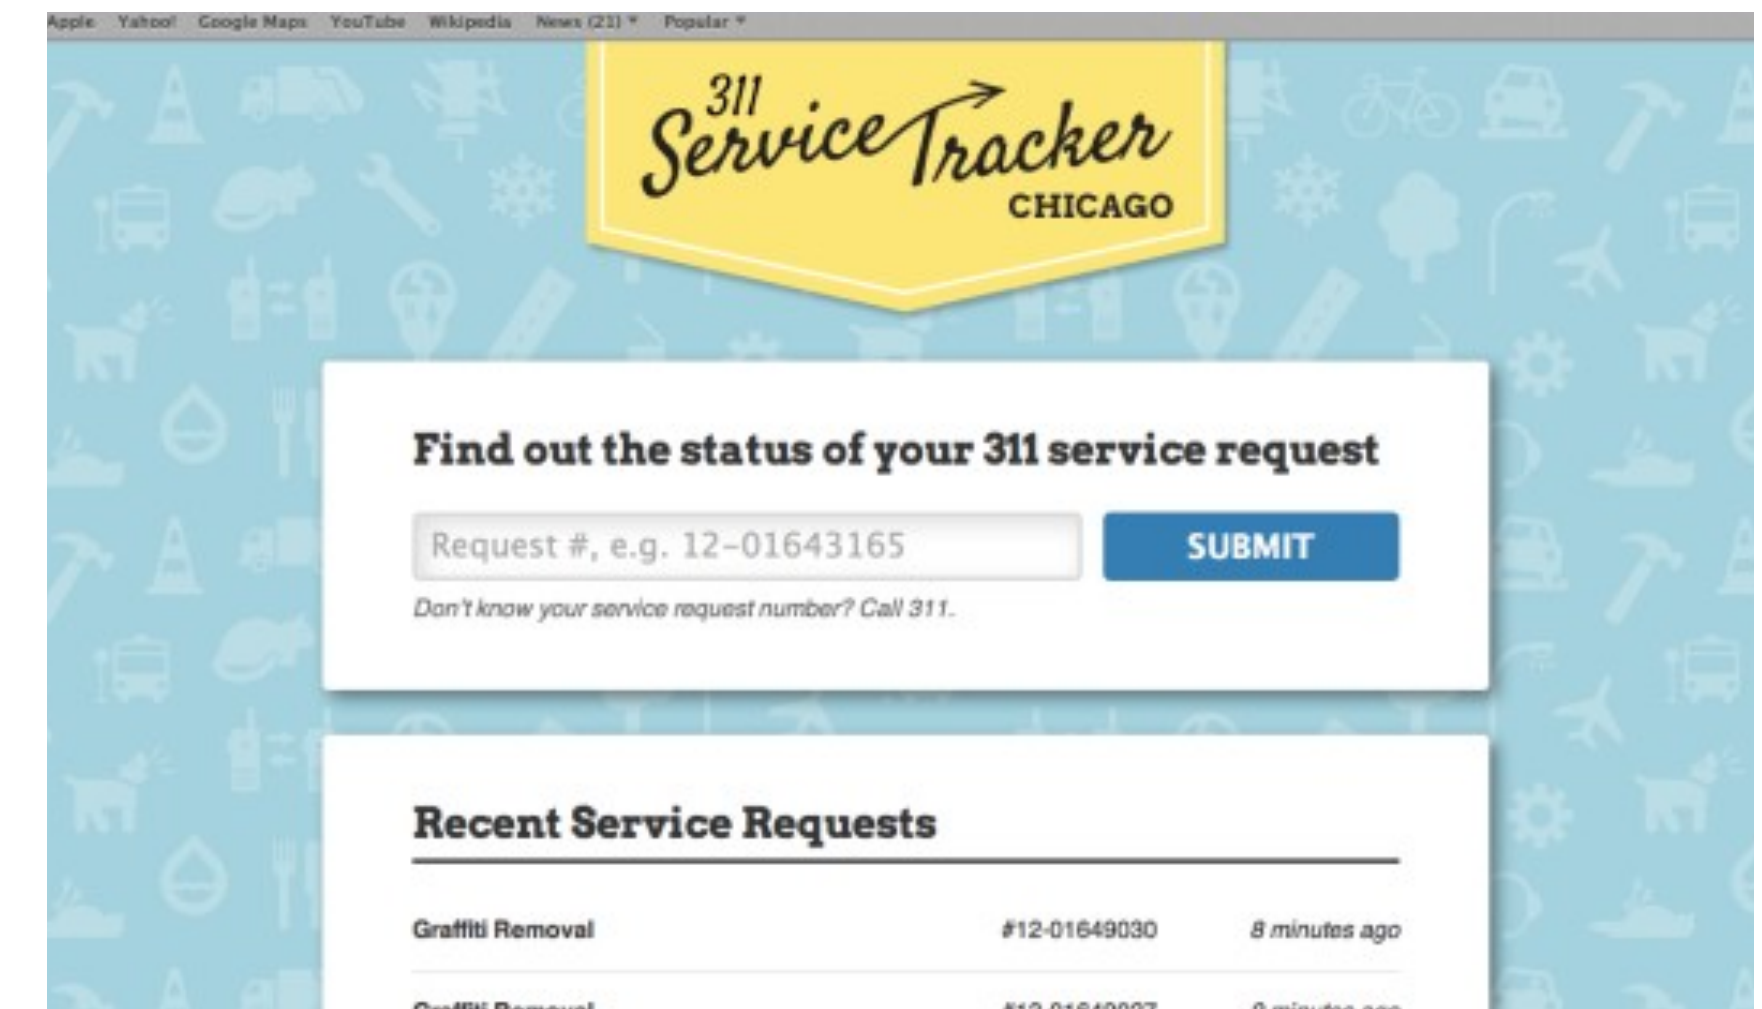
Apple Yahoo! Google Maps YouTube Wikipedia News (21) ▾ Popular ▾

311 Service Tracker CHICAGO

Find out the status of your 311 service request

Request #, e.g. 12-01643165

SUBMIT

Don't know your service request number? Call 311.

Recent Service Requests

| Graffiti Removal | #12-01649030 | 8 minutes ago |
|---|---|---|
| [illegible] | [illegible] | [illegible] |